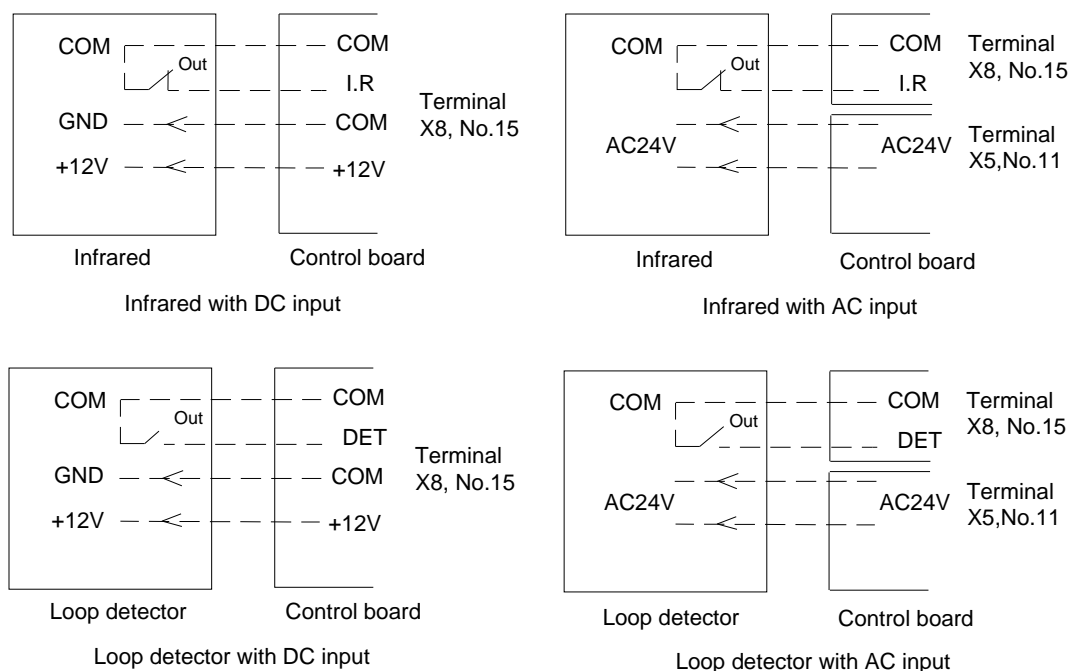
COM
Out
GND
+12V
COM
I.R
COM
+12V
Terminal X8, No.15
Infrared
Control board
Infrared with DC input

COM
Out
AC24V
COM
I.R
AC24V
Terminal X8, No.15
Terminal X5,No.11
Infrared
Control board
Infrared with AC input

COM
Out
GND
+12V
COM
DET
COM
+12V
Terminal X8, No.15
Loop detector
Control board
Loop detector with DC input

COM
Out
AC24V
COM
DET
AC24V
Terminal X8, No.15
Terminal X5,No.11
Loop detector
Control board
Loop detector with AC input